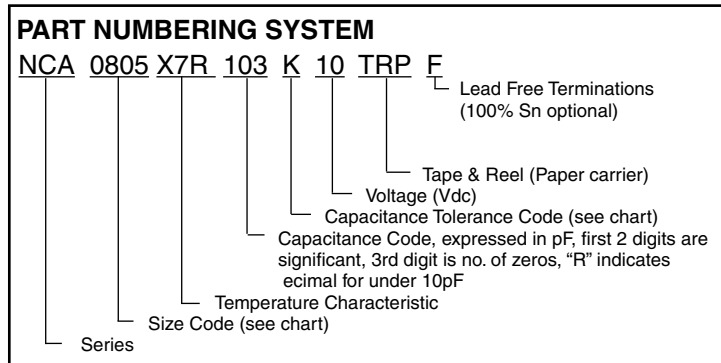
PART NUMBERING SYSTEM

NCA 0805 X7R 103 K 10 TRP F

Lead Free Terminations (100% Sn optional)

Tape & Reel (Paper carrier)

Voltage (Vdc)

Capacitance Tolerance Code (see chart)

Capacitance Code, expressed in pF, first 2 digits are significant, 3rd digit is no. of zeros, "R" indicates ecimal for under 10pF

Temperature Characteristic

Size Code (see chart)

Series